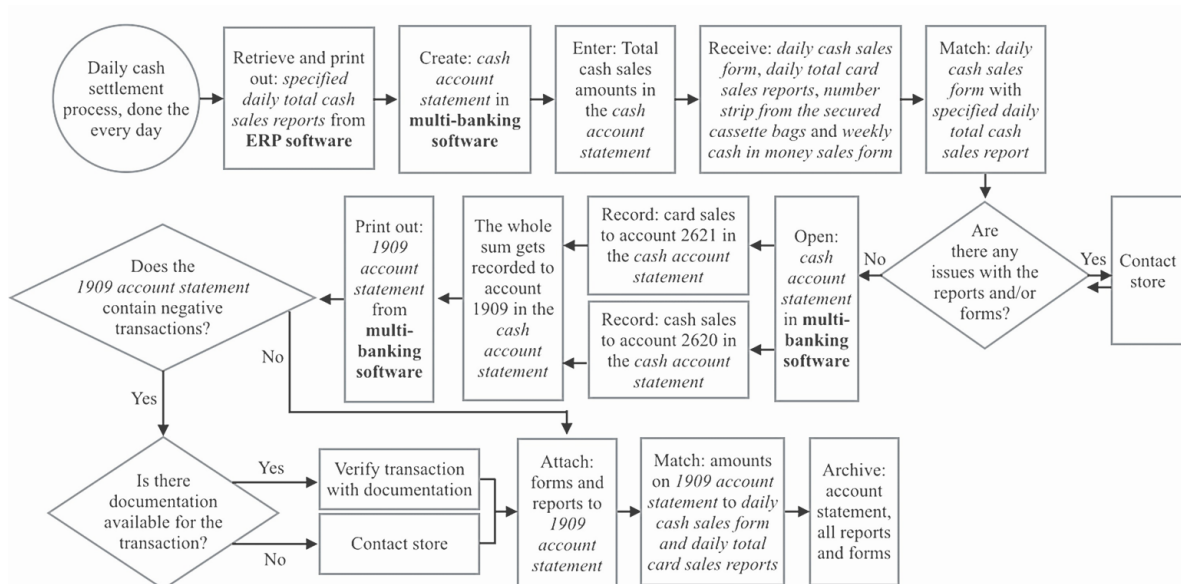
Daily cash settlement process, done the every day

Retrieve and print out: *specified daily total cash sales reports* from **ERP software**

Create: *cash account statement* in **multi-banking software**

Enter: Total cash sales amounts in the *cash account statement*

Receive: *daily cash sales form*, *daily total card sales reports*, *number strip from the secured cassette bags* and *weekly cash in money sales form*

Match: *daily cash sales form* with *specified daily total cash sales report*

Are there any issues with the reports and/or forms?

Yes

Contact store

No

Open: *cash account statement* in **multi-banking software**

Record: card sales to account 2621 in the *cash account statement*

Record: cash sales to account 2620 in the *cash account statement*

The whole sum gets recorded to account 1909 in the *cash account statement*

Print out: *1909 account statement* from **multi-banking software**

Does the *1909 account statement* contain negative transactions?

No

Yes

Is there documentation available for the transaction?

Yes

Verify transaction with documentation

No

Contact store

Attach: forms and reports to *1909 account statement*

Match: amounts on *1909 account statement* to *daily cash sales form and daily total card sales reports*

Archive: account statement, all reports and forms